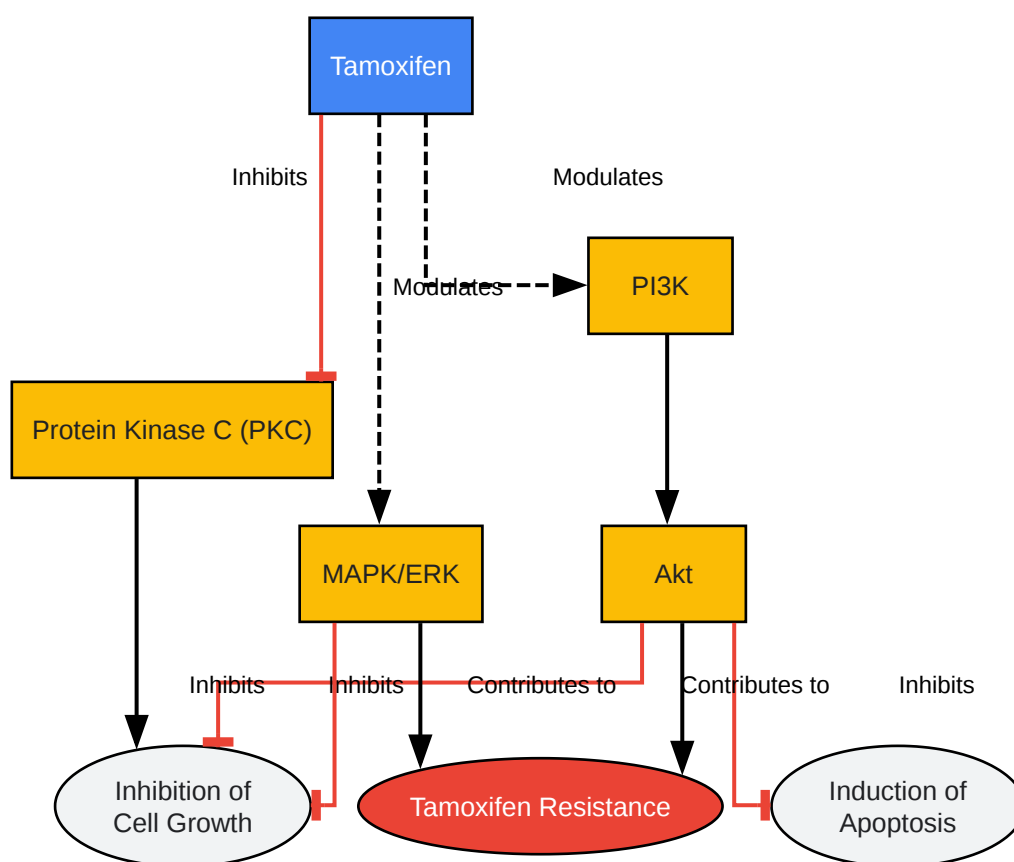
Tamoxifen

Inhibits

Modulates

Modulates

PI3K

Protein Kinase C (PKC)

MAPK/ERK

Akt

Inhibits

Inhibits

Contributes to

Contributes to

Inhibits

Inhibition of Cell Growth

Tamoxifen Resistance

Induction of Apoptosis